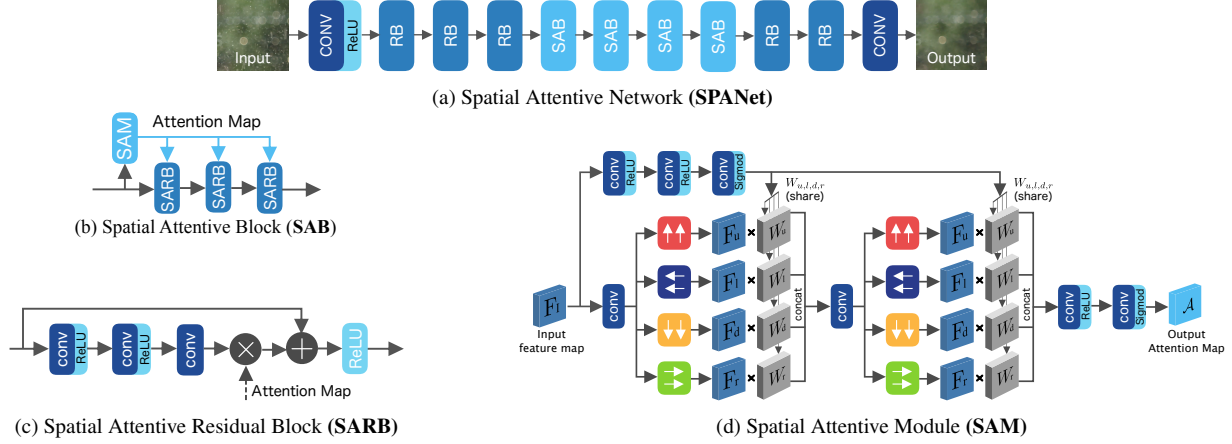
Input CONV ReLU RB RB RB SAB SAB SAB SAB RB RB CONV Output

(a) Spatial Attentive Network **(SPANet)**

SAM Attention Map

SARB SARB SARB

(b) Spatial Attentive Block (**SAB**)

conv ReLU conv ReLU conv ReLU

Attention Map

(c) Spatial Attentive Residual Block **(SARB)**

conv ReLU conv ReLU conv Sigmod

$W_{u,l,d,r}$ (share)

$W_{u,l,d,r}$ (share)

$F_t$ Input feature map

conv

$F_u$ $W_u$

$F_l$ $W_l$

$F_d$ $W_d$

$F_r$ $W_r$

concat

conv

$F_u$ $W_u$

$F_l$ $W_l$

$F_d$ $W_d$

$F_r$ $W_r$

concat

conv ReLU conv Sigmod

$\mathcal{A}$ Output Attention Map

(d) Spatial Attentive Module **(SAM)**